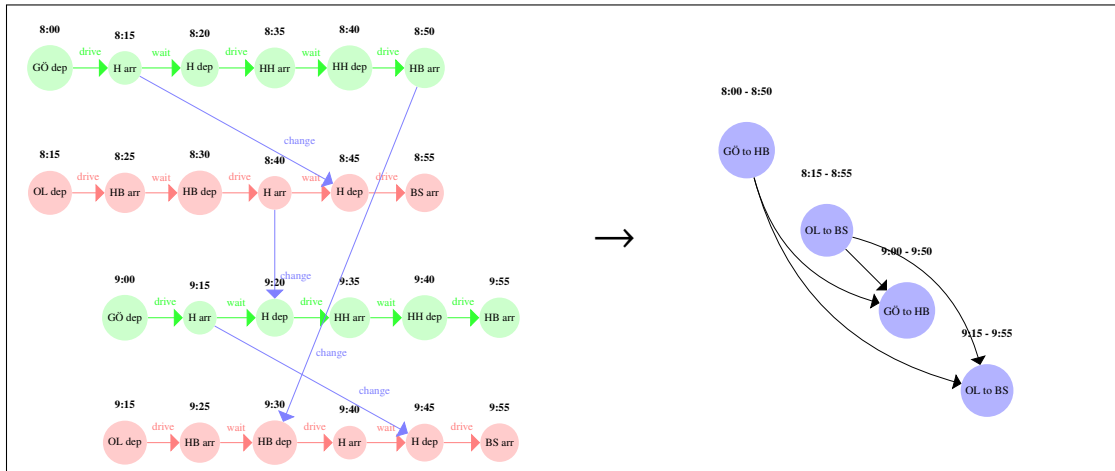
8:00 8:15 8:20 8:35 8:40 8:50

GÖ dep drive H arr wait H dep drive HH arr wait HH dep drive HB arr

change

8:15 8:25 8:30 8:40 8:45 8:55

OL dep drive HB arr HB dep drive H arr wait H dep drive BS arr

change

9:00 9:15 9:20 9:35 9:40 9:55

GÖ dep drive H arr wait H dep drive HH arr HH dep drive HB arr

change

change

9:15 9:25 9:30 9:40 9:45 9:55

OL dep drive HB arr wait HB dep drive H arr wait H dep drive BS arr

→

8:00 - 8:50

GÖ to HB

8:15 - 8:55

OL to BS

9:00 - 9:50

GÖ to HB

9:15 - 9:55

OL to BS